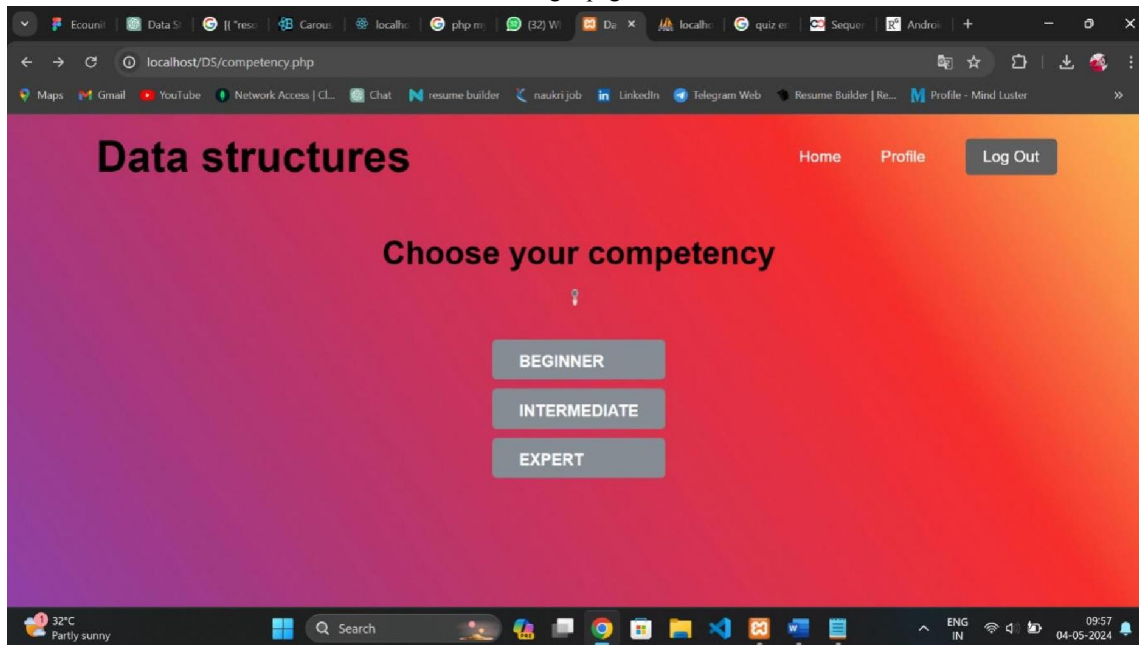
Ecounit | Data S | [[ "reso | Carous | localho | php m | (32) W | Da × | localho | quiz ex | Sequer | Androi | +

localhost/DS/competency.php

Maps Gmail YouTube Network Access | Cl... Chat resume builder naukri job LinkedIn Telegram Web Resume Builder | Re... Profile - Mind Luster

Data structures

Home Profile Log Out

Choose your competency

BEGINNER

INTERMEDIATE

EXPERT

32°C Partly sunny

Search

ENG IN

09:57 04-05-2024